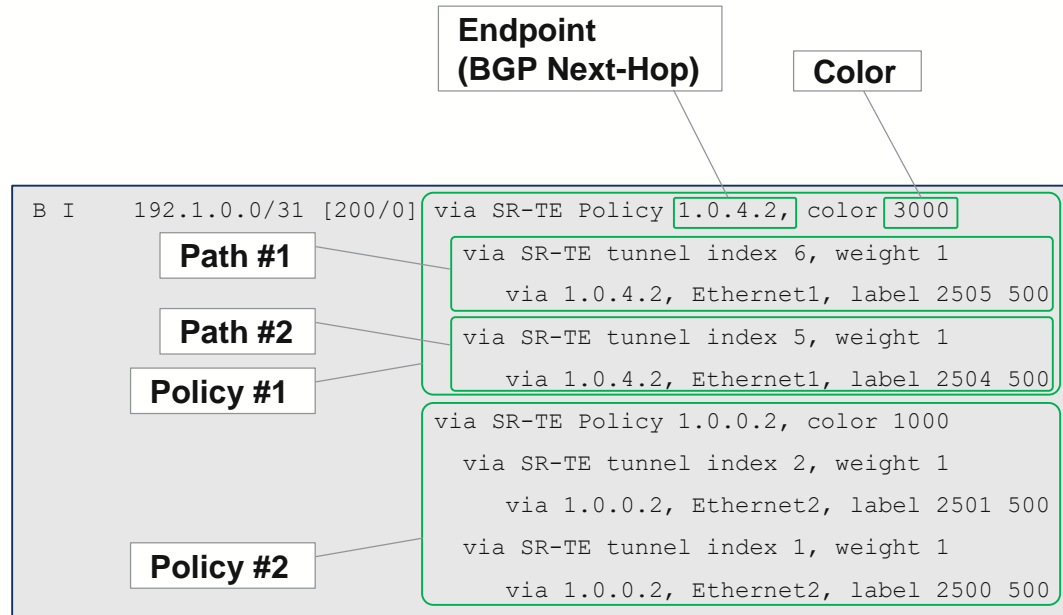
Endpoint
(BGP Next-Hop)

Color

B I 192.1.0.0/31 [200/0] via SR-TE Policy 1.0.4.2, color 3000
via SR-TE tunnel index 6, weight 1
via 1.0.4.2, Ethernet1, label 2505 500
via SR-TE tunnel index 5, weight 1
via 1.0.4.2, Ethernet1, label 2504 500
via SR-TE Policy 1.0.0.2, color 1000
via SR-TE tunnel index 2, weight 1
via 1.0.0.2, Ethernet2, label 2501 500
via SR-TE tunnel index 1, weight 1
via 1.0.0.2, Ethernet2, label 2500 500

Path #1

Path #2

Policy #1

Policy #2